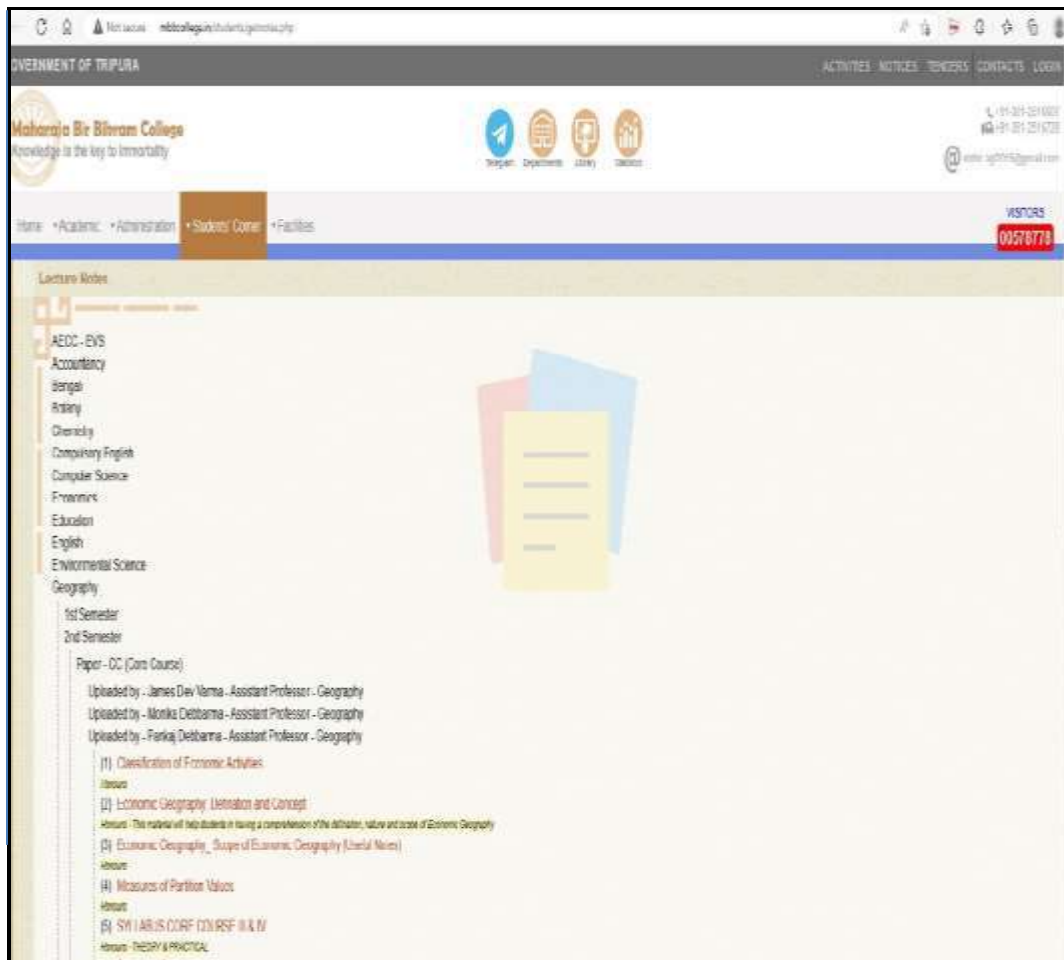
Not secure mbbcollege.in/students/getnotes.php

OVERNMENT OF TRIPURA

ACTIVITIES NOTICES TENDERS CONTACTS LOGIN

Maharaja Bir Bikram College
Knowledge is the key to Immortality

Telegram Departments Library Statistics

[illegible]
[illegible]
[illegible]

Home • Academic • Administration • Students' Corner • Facilities

VISITORS
00578778

Lecture Notes

AECC - EVS
Accountancy
Bengali
Botany
Chemistry
Compulsory English
Computer Science
Economics
Education
English
Environmental Science
Geography
1st Semester
2nd Semester
Paper - CC (Core Course)
Uploaded by - James Dev Varma - Assistant Professor - Geography
Uploaded by - Monika Debbarma - Assistant Professor - Geography
Uploaded by - Pankaj Debbarma - Assistant Professor - Geography
(1) Classification of Economic Activities
Honours
(2) Economic Geography: Definition and Concept
Honours - This material will help students in having a comprehension of the definition, nature and scope of Economic Geography
(3) Economic Geography_ Scope of Economic Geography (Useful Notes)
Honours
(4) Measures of Partition Values
Honours
(5) SYLLABUS CORE COURSE III & IV
Honours - THEORY & PRACTICAL